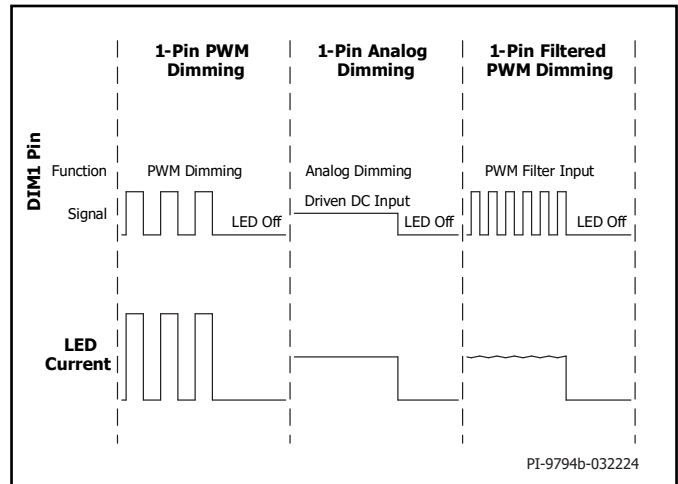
1-Pin PWM Dimming

1-Pin Analog Dimming

1-Pin Filtered PWM Dimming

DIM1 Pin

Function

PWM Dimming

Analog Dimming

PWM Filter Input

Signal

LED Off

Driven DC Input

LED Off

LED Off

LED Current

PI-9794b-032224